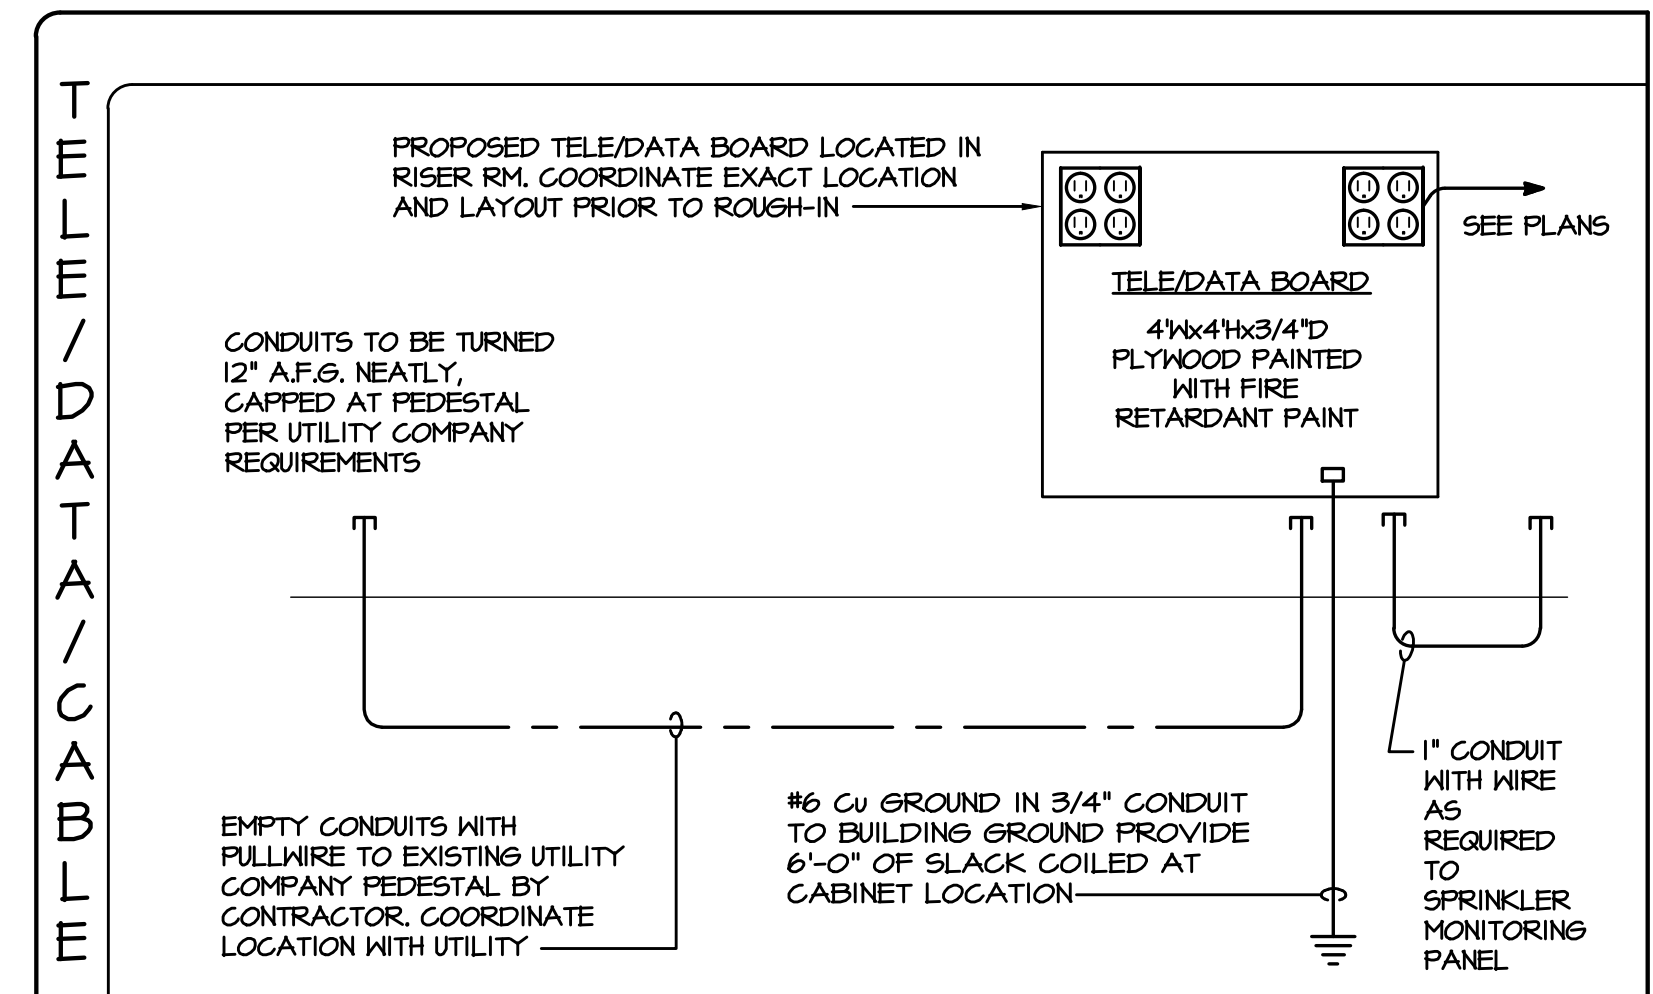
TELE/DATA/CABLE

PROPOSED TELE/DATA BOARD LOCATED IN RISER RM. COORDINATE EXACT LOCATION AND LAYOUT PRIOR TO ROUGH-IN

SEE PLANS

TELE/DATA BOARD

4'Wx4'Hx3/4"D PLYWOOD PAINTED WITH FIRE RETARDANT PAINT

CONDUITS TO BE TURNED 12" A.F.G. NEATLY, CAPPED AT PEDESTAL PER UTILITY COMPANY REQUIREMENTS

1" CONDUIT WITH WIRE AS REQUIRED TO SPRINKLER MONITORING PANEL

#6 Cu GROUND IN 3/4" CONDUIT TO BUILDING GROUND PROVIDE 6'-0" OF SLACK COILED AT CABINET LOCATION

EMPTY CONDUITS WITH PULLWIRE TO EXISTING UTILITY COMPANY PEDESTAL BY CONTRACTOR. COORDINATE LOCATION WITH UTILITY